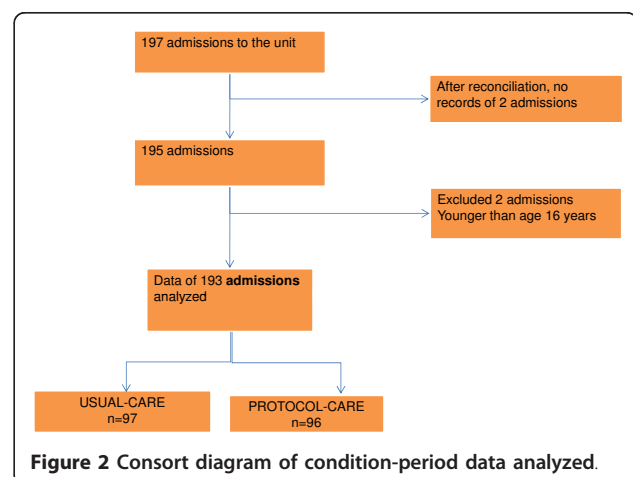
197 admissions to the unit

After reconciliation, no records of 2 admissions

195 admissions

Excluded 2 admissions Younger than age 16 years

Data of 193 **admissions** analyzed

USUAL-CARE n=97

PROTOCOL-CARE n=96

**Figure 2 Consort diagram of condition-period data analyzed.**